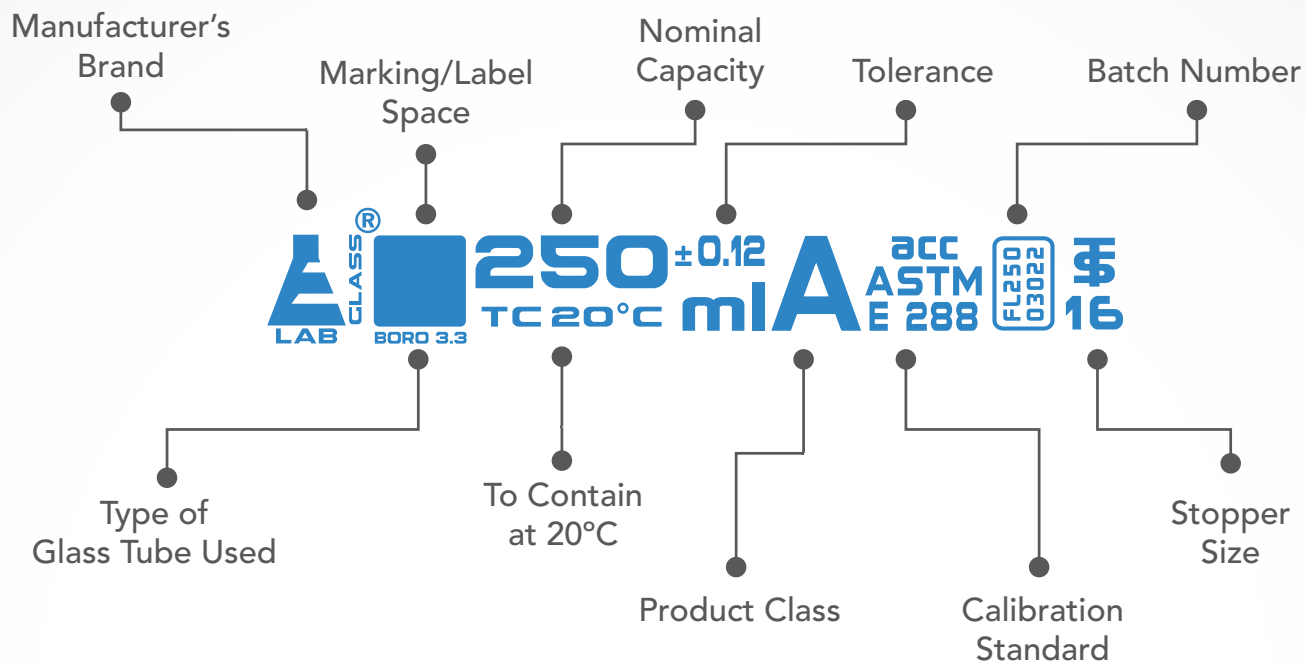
Manufacturer's Brand

Marking/Label Space

Nominal Capacity

Tolerance

Batch Number

LAB GLASS®

BORO 3.3

250 ±0.12 ml A

TC 20°C

acc ASTM E 288

FL250 03022

16

Type of Glass Tube Used

To Contain at 20°C

Product Class

Calibration Standard

Stopper Size